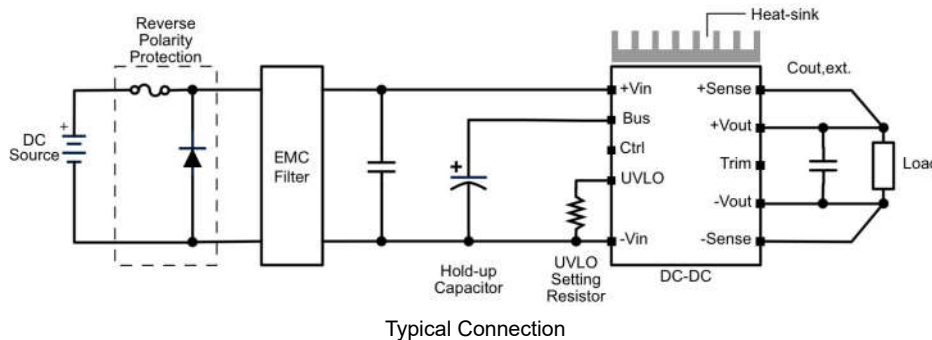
Reverse Polarity Protection

Heat-sink

DC Source

+

EMC Filter

+

+Vin

Bus

Ctrl

UVLO

-Vin

+Sense

+Vout

Trim

-Vout

-Sense

Cout,ext.

Load

Hold-up Capacitor

UVLO Setting Resistor

DC-DC

Typical Connection